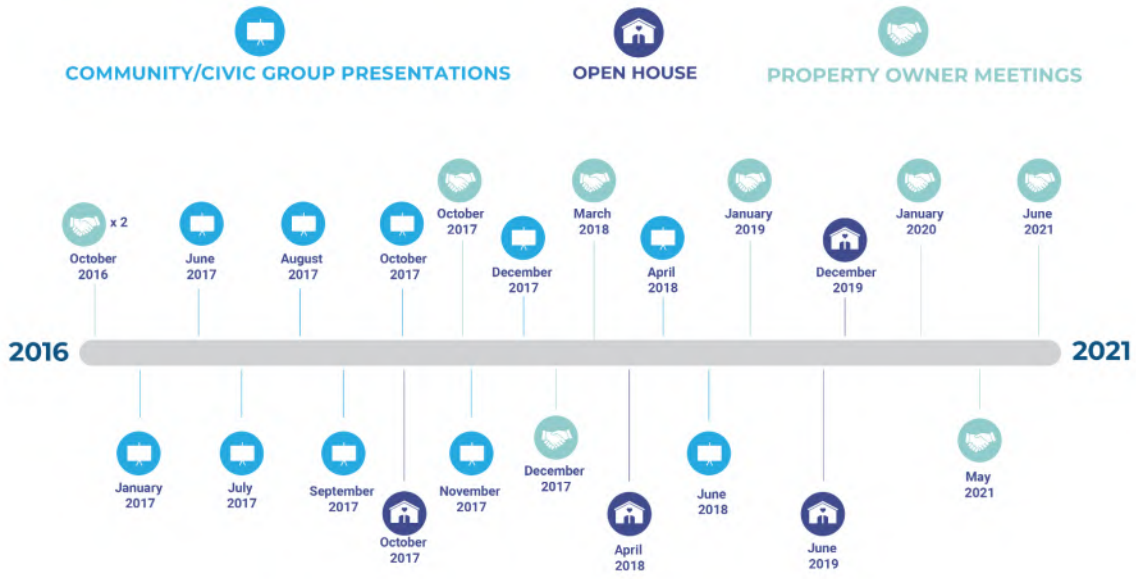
COMMUNITY/CIVIC GROUP PRESENTATIONS

OPEN HOUSE

PROPERTY OWNER MEETINGS

x 2
October 2016

June 2017

August 2017

October 2017

October 2017

December 2017

March 2018

April 2018

January 2019

December 2019

January 2020

June 2021

2016

2021

January 2017

July 2017

September 2017

October 2017

November 2017

December 2017

April 2018

June 2018

June 2019

May 2021